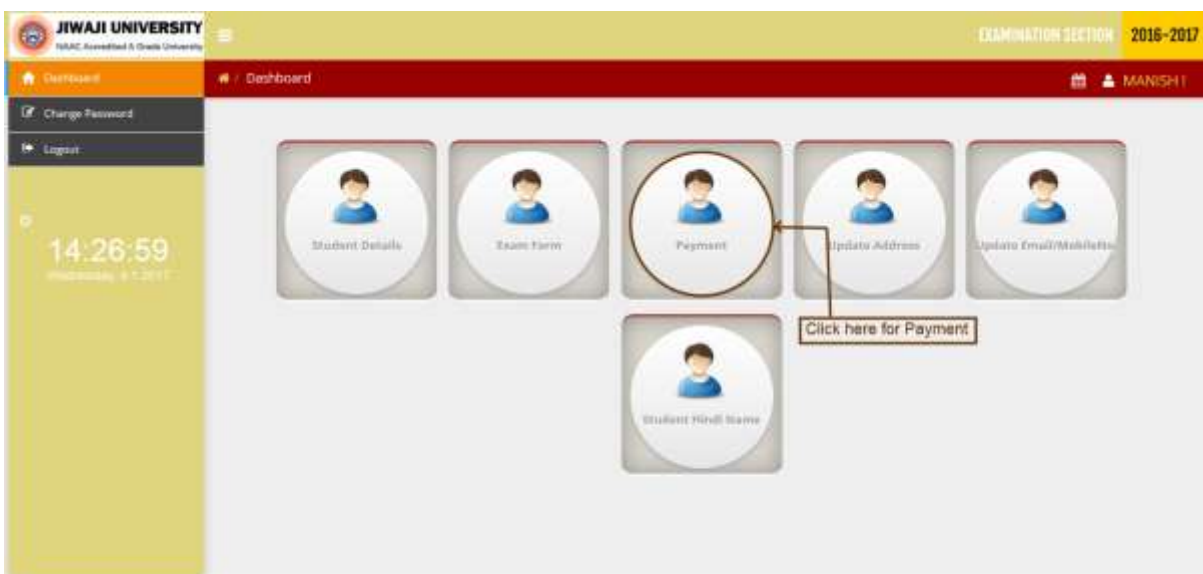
JIWAJI UNIVERSITY
NAAC Accredited A Grade University

EXAMINATION SECTION 2016-2017

Dashboard
Change Password
Logout

14:26:59
Wednesday, 4.1.2017

Dashboard

MANISH

Student Details
Exam Form
Payment
Update Address
Update Email/MobileNo

Click here for Payment

Student Hindi Name